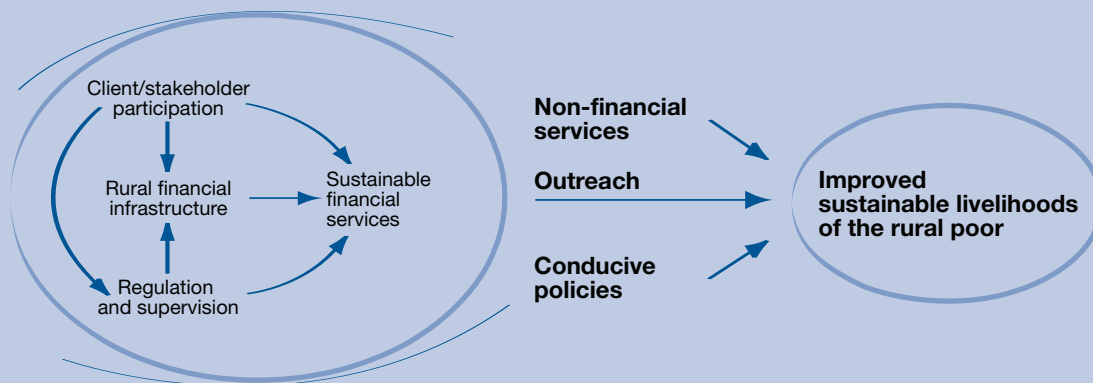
Client/stakeholder participation

Rural financial infrastructure

Regulation and supervision

Sustainable financial services

Non-financial services

Outreach

Conducive policies

Improved sustainable livelihoods of the rural poor